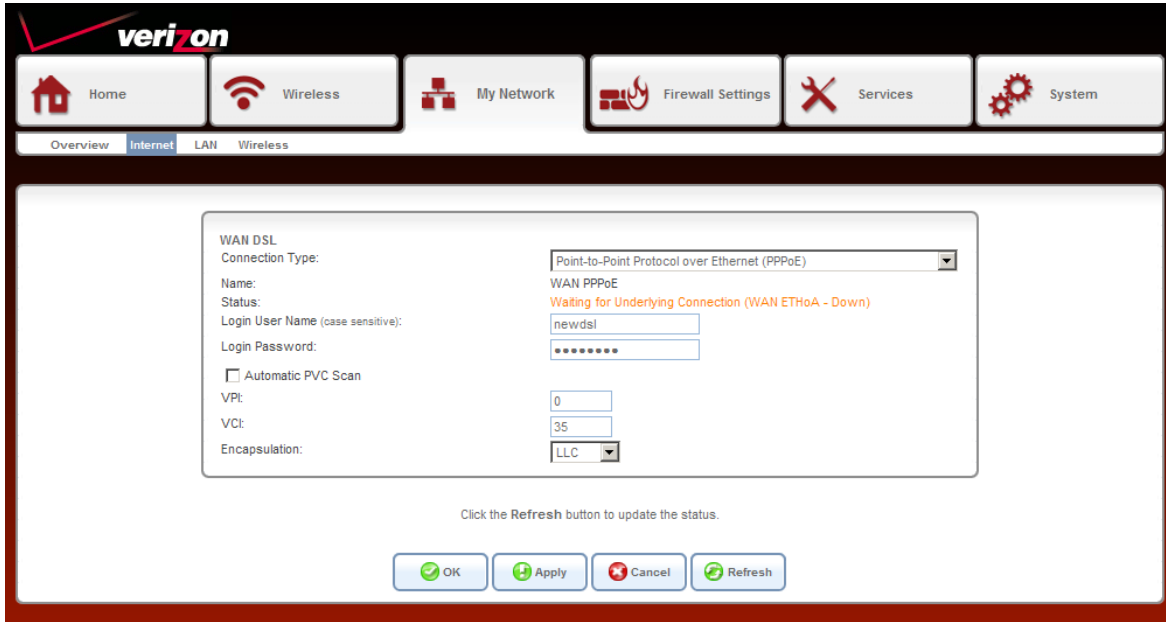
verizon

Home

Wireless

My Network

Firewall Settings

Services

System

Overview Internet LAN Wireless

WAN DSL

Connection Type: Point-to-Point Protocol over Ethernet (PPPoE)

Name: WAN PPPoE

Status: Waiting for Underlying Connection (WAN ETHoA - Down)

Login User Name (case sensitive): newdsl

Login Password: •••••••••

Automatic PVC Scan

VPI: 0

VCI: 35

Encapsulation: LLC

Click the **Refresh** button to update the status.

OK Apply Cancel Refresh